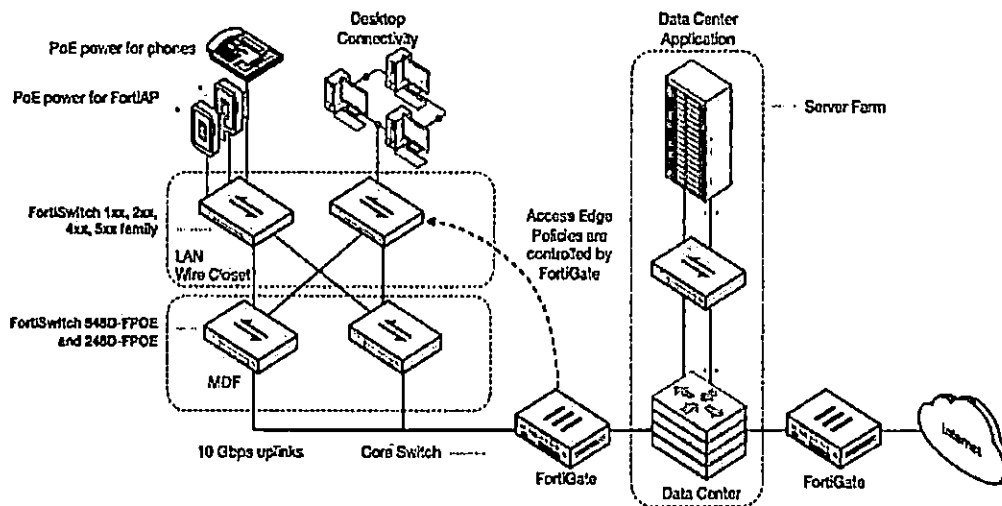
PoE power for phones

PoE power for FortiAP

Desktop Connectivity

Data Center Application

Server Farm

FortiSwitch 1xx, 2xx, 4xx, 5xx family

LAN Wire Closet

Access Edge Policies are controlled by FortiGate

FortiSwitch 548D-FPOE and 248D-FPOE

MDF

10 Gbps uplinks

Core Switch

FortiGate

Data Center

FortiGate

Internet